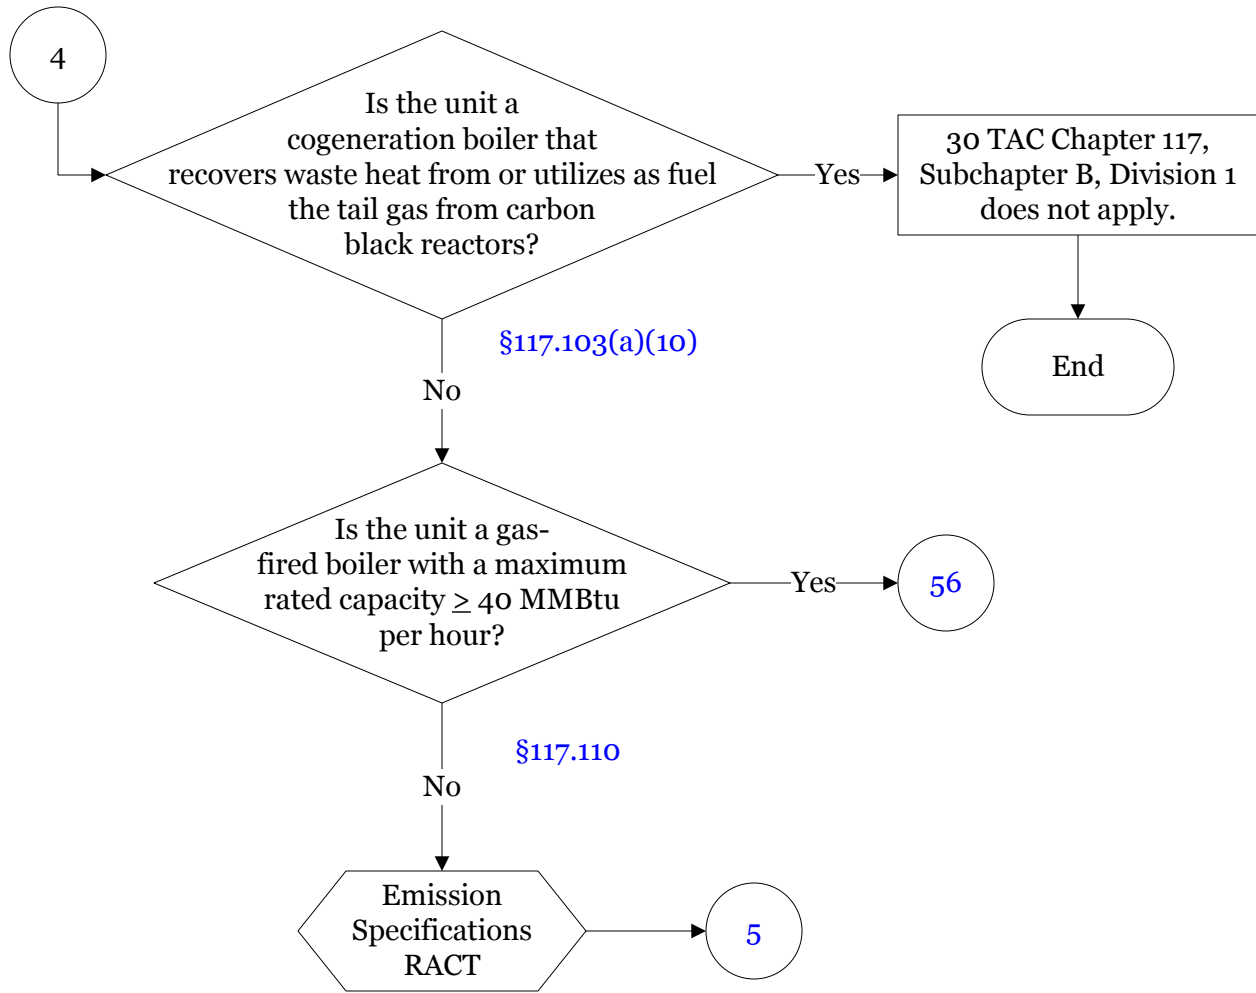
4

Is the unit a cogeneration boiler that recovers waste heat from or utilizes as fuel the tail gas from carbon black reactors?

Yes

30 TAC Chapter 117, Subchapter B, Division 1 does not apply.

End

§117.103(a)(10)

No

Is the unit a gas-fired boiler with a maximum rated capacity $\geq$ 40 MMBtu per hour?

Yes

56

§117.110

No

Emission Specifications RACT

5